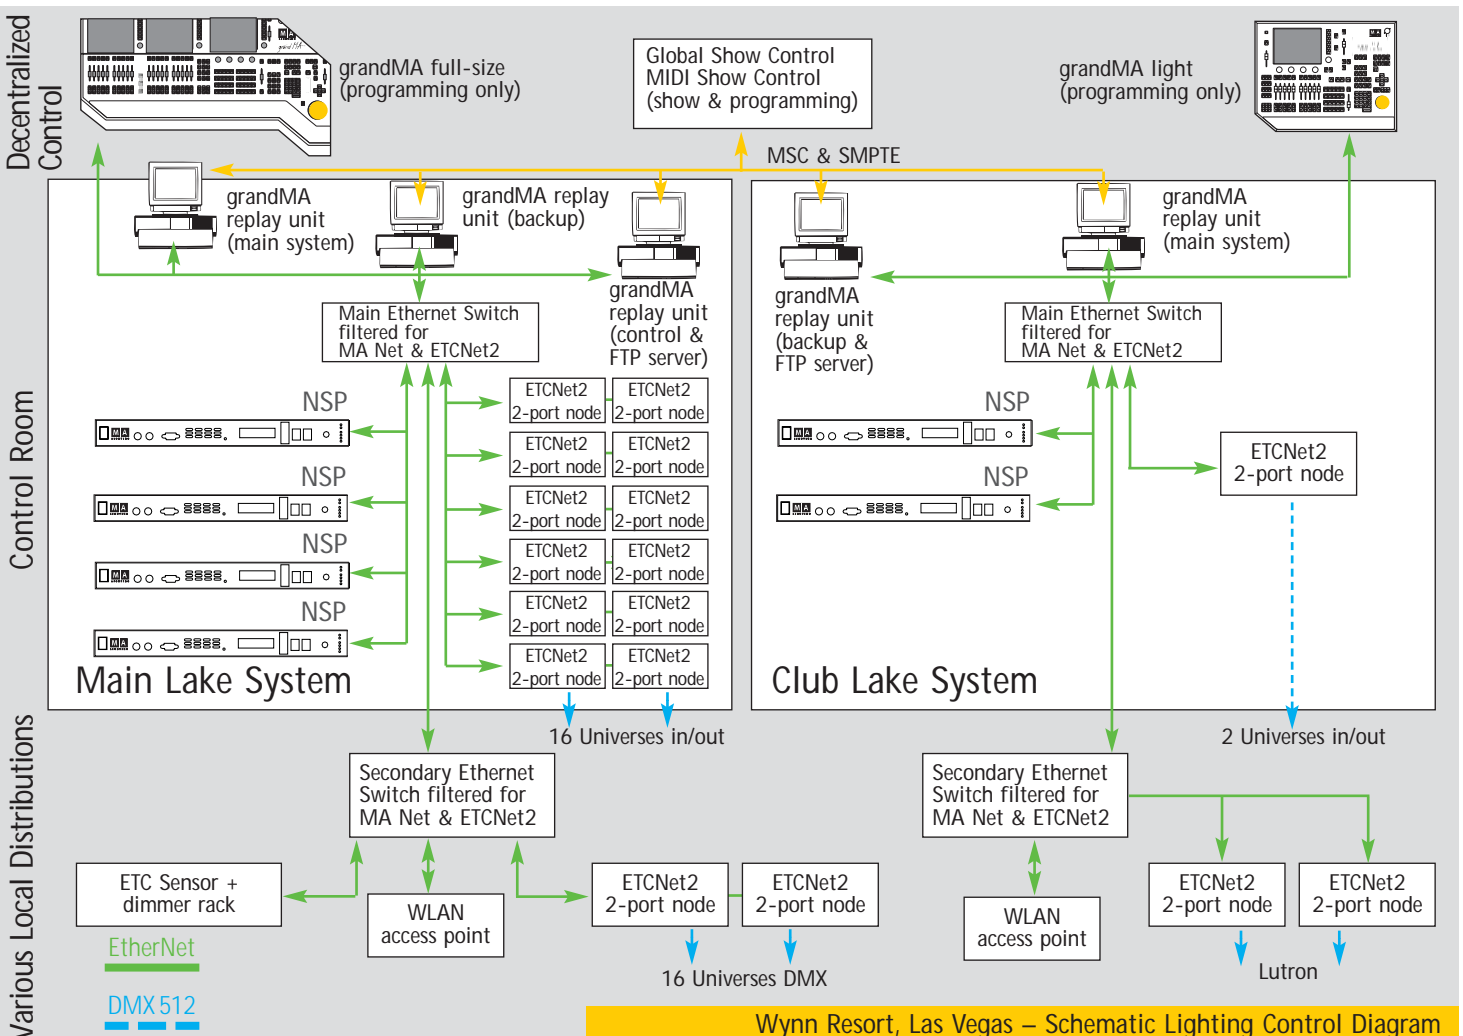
Decentralized Control

grandMA full-size (programming only)

Global Show Control
MIDI Show Control
(show & programming)

grandMA light (programming only)

MSC & SMPTE

Control Room

grandMA replay unit (main system)

grandMA replay unit (backup)

grandMA replay unit (control & FTP server)

Main Ethernet Switch filtered for MA Net & ETCNet2

NSP

NSP

NSP

NSP

| ETCNet2 2-port node | ETCNet2 2-port node |
|---|---|
| ETCNet2 2-port node | ETCNet2 2-port node |
| ETCNet2 2-port node | ETCNet2 2-port node |
| ETCNet2 2-port node | ETCNet2 2-port node |
| ETCNet2 2-port node | ETCNet2 2-port node |
| ETCNet2 2-port node | ETCNet2 2-port node |

Main Lake System

grandMA replay unit (backup & FTP server)

grandMA replay unit (main system)

Main Ethernet Switch filtered for MA Net & ETCNet2

NSP

NSP

ETCNet2 2-port node

Club Lake System

16 Universes in/out

2 Universes in/out

Various Local Distributions

Secondary Ethernet Switch filtered for MA Net & ETCNet2

ETC Sensor + dimmer rack

WLAN access point

ETCNet2 2-port node

ETCNet2 2-port node

16 Universes DMX

Secondary Ethernet Switch filtered for MA Net & ETCNet2

WLAN access point

ETCNet2 2-port node

ETCNet2 2-port node

Lutron

EtherNet

DMX 512

Wynn Resort, Las Vegas – Schematic Lighting Control Diagram